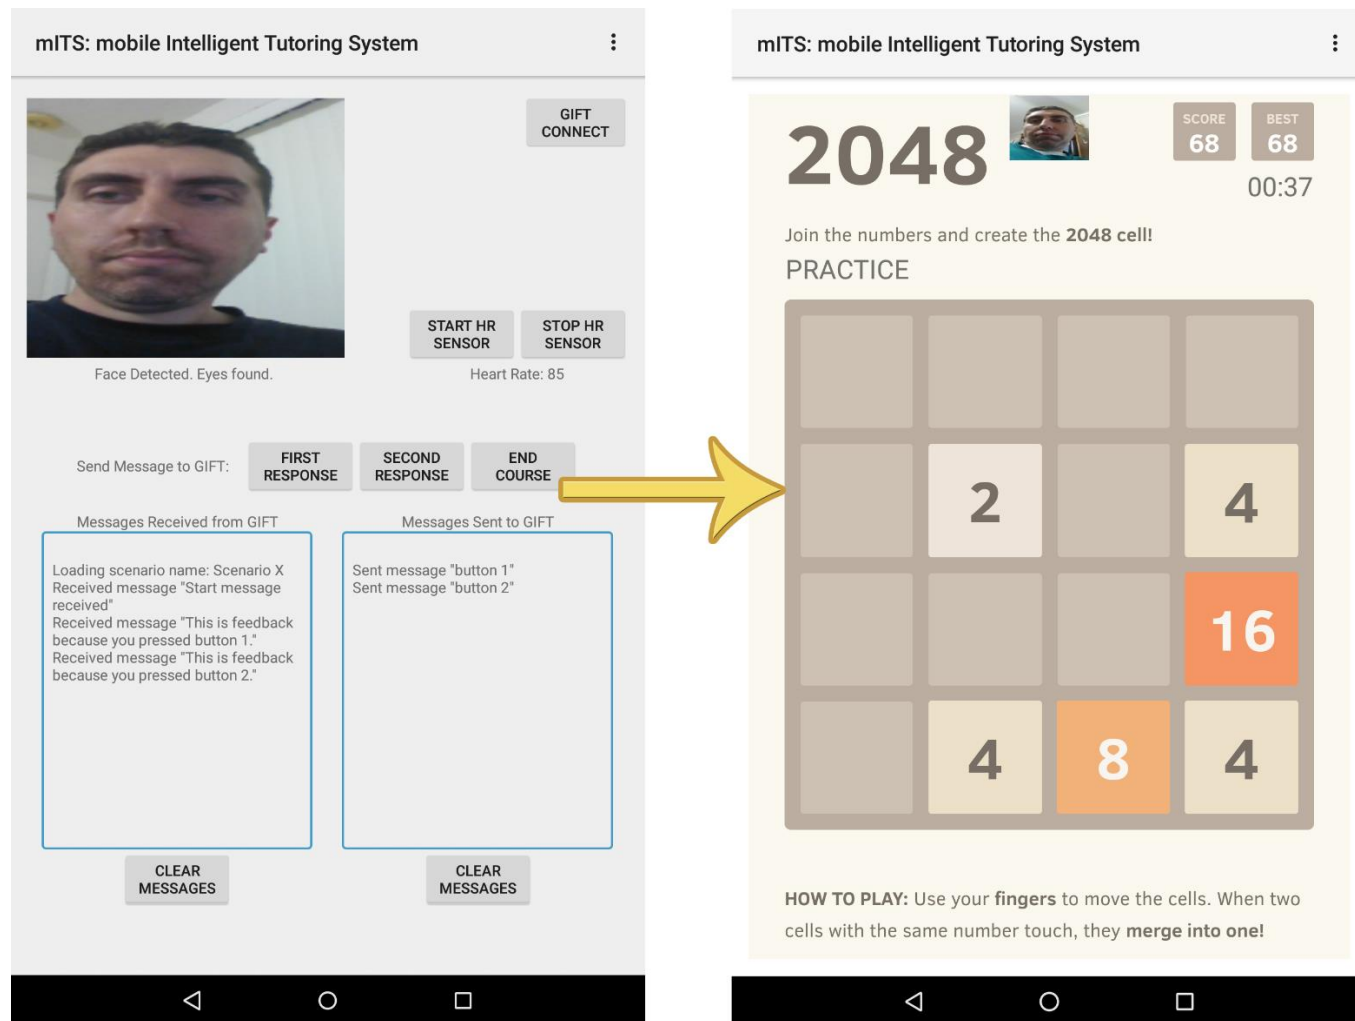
mITS: mobile Intelligent Tutoring System

GIFT CONNECT

START HR SENSOR

STOP HR SENSOR

Face Detected. Eyes found.

Heart Rate: 85

Send Message to GIFT:

FIRST RESPONSE

SECOND RESPONSE

END COURSE

Messages Received from GIFT

Loading scenario name: Scenario X
Received message "Start message received"
Received message "This is feedback because you pressed button 1."
Received message "This is feedback because you pressed button 2."

Messages Sent to GIFT

Sent message "button 1"
Sent message "button 2"

CLEAR MESSAGES

CLEAR MESSAGES

mITS: mobile Intelligent Tutoring System

2048

SCORE 68

BEST 68

00:37

Join the numbers and create the **2048 cell!**

PRACTICE

| | | | |
|---|---|---|---|
| | | | |
| | 2 | | 4 |
| | | | 16 |
| | 4 | 8 | 4 |

**HOW TO PLAY:** Use your **fingers** to move the cells. When two cells with the same number touch, they **merge into one!**